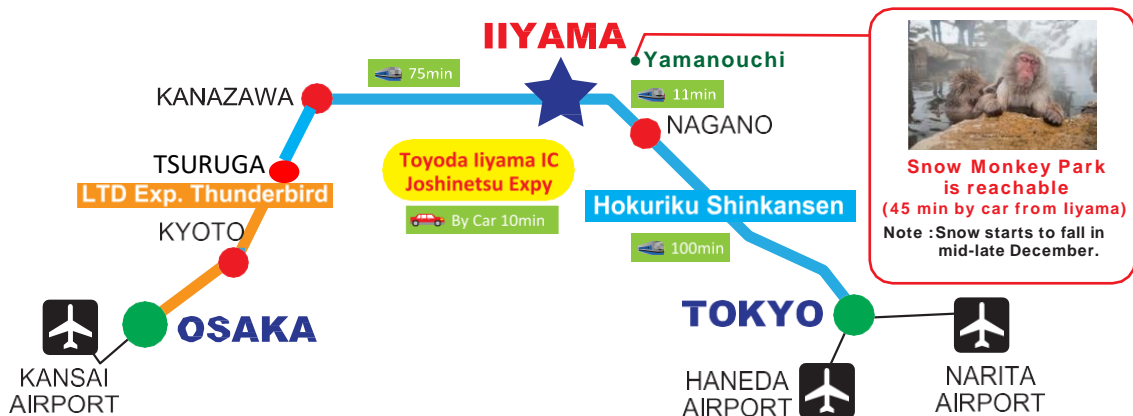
IIYAMA

Yamanouchi

75min

KANAZAWA

11min

NAGANO

TSURUGA

Toyoda Iiyama IC Joshinetsu Expy

LTD Exp. Thunderbird

By Car 10min

Hokuriku Shinkansen

KYOTO

100min

OSAKA

TOKYO

KANSAI AIRPORT

HANEDA AIRPORT

NARITA AIRPORT

Snow Monkey Park is reachable
(45 min by car from Iiyama)
Note : Snow starts to fall in mid-late December.